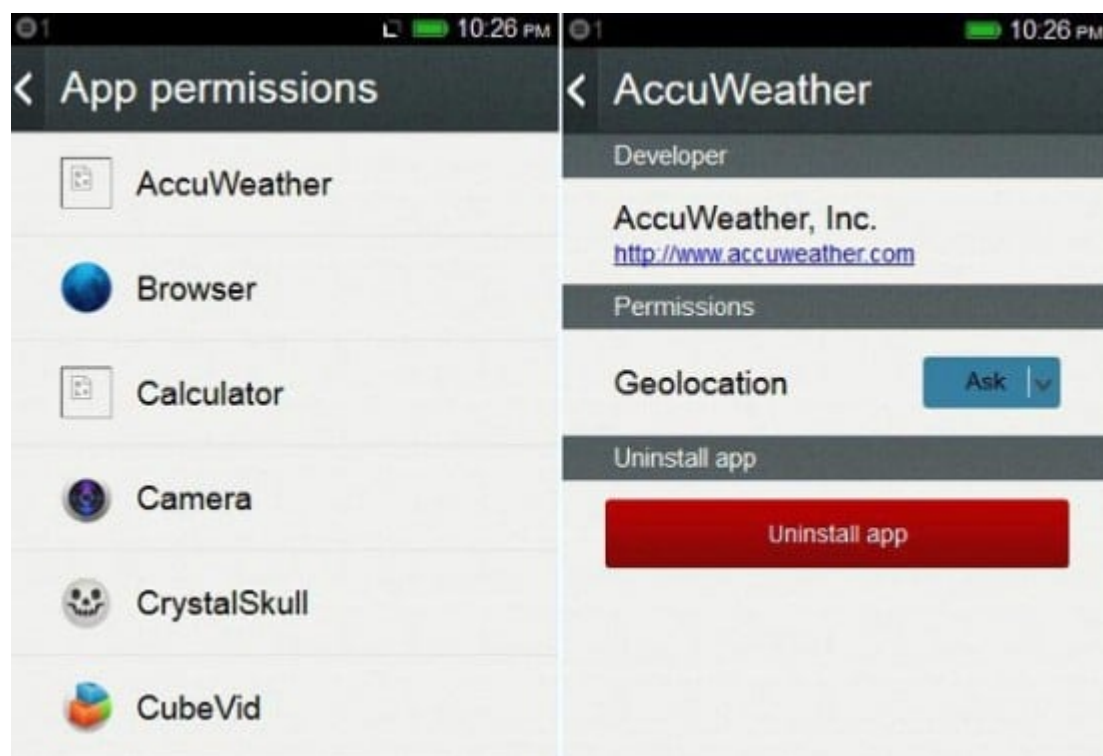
1 10:26 PM

App permissions

AccuWeather

Browser

Calculator

Camera

CrystalSkull

CubeVid

1 10:26 PM

AccuWeather

Developer

AccuWeather, Inc.
http://www.accuweather.com

Permissions

Geolocation

Ask

Uninstall app

Uninstall app